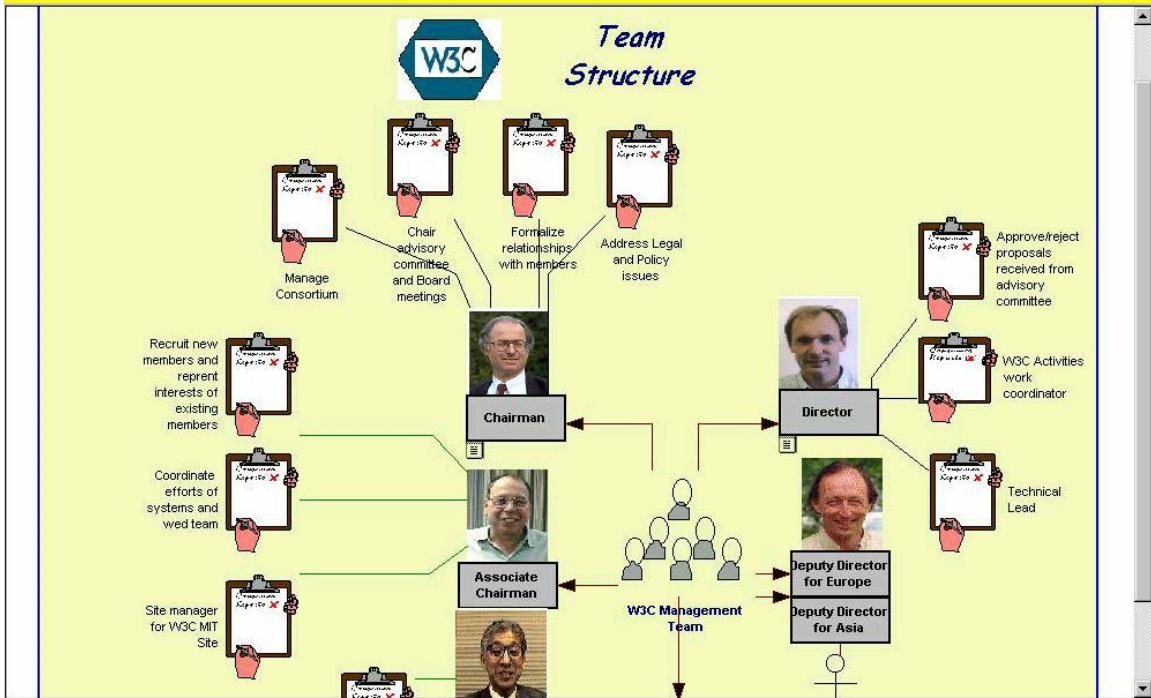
W3C

Team Structure

Manage Consortium

Chair advisory committee and Board meetings

Formalize relationships with members

Address Legal and Policy issues

Approve/reject proposals received from advisory committee

W3C Activities work coordinator

Technical Lead

Recruit new members and reprent interests of existing members

Coordinate efforts of systems and wed team

Site manager for W3C MIT Site

Chairman

Director

Associate Chairman

Deputy Director for Europe

Deputy Director for Asia

W3C Management Team